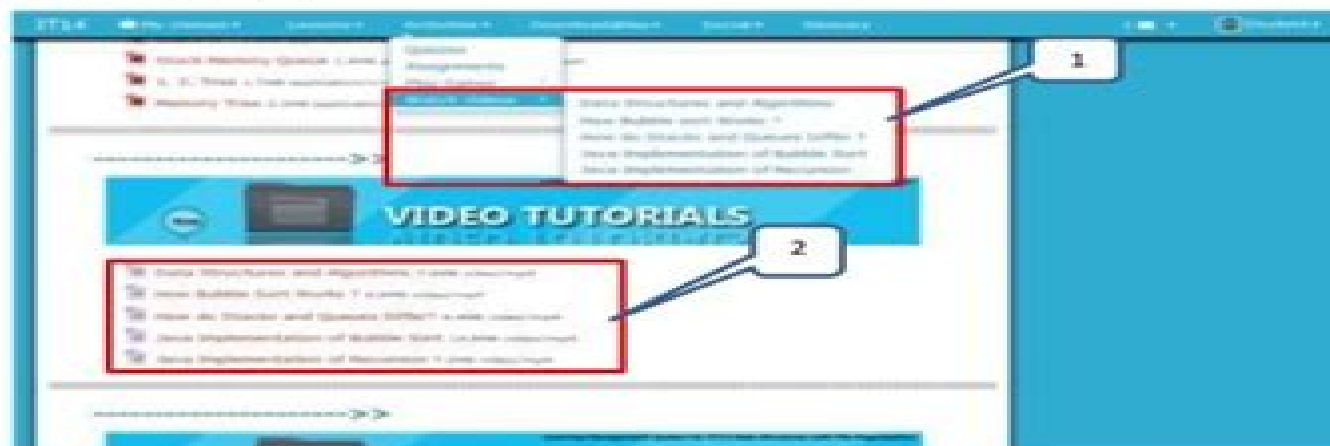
IT14 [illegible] Lessons Activities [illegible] Social Glossary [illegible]

Quizzes
Assignments
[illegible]
Watch Videos

Stack Memory Queue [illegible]
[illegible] Tree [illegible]
Memory Tree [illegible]

1

Data Structures and Algorithms
How Bubble sort Works ?
How do Stacks and Queues Differ ?
Java Implementation of Bubble Sort
Java Implementation of Recursion

VIDEO TUTORIALS

2

Data Structures and Algorithms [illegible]
How Bubble Sort Works ? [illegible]
How do Stacks and Queues Differ? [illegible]
Java Implementation of Bubble Sort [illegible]
Java Implementation of Recursion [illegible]